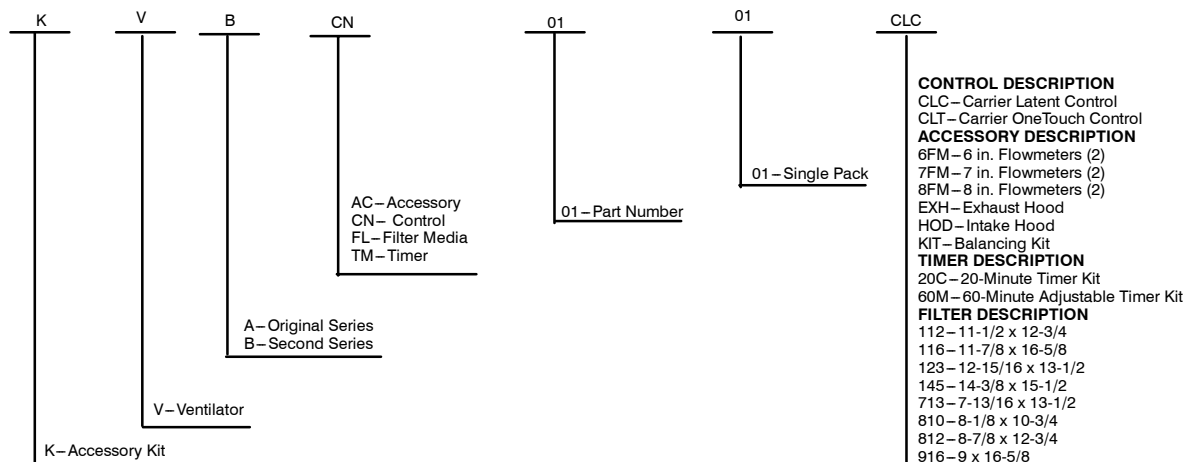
K V B CN 01 01 CLC

CONTROL DESCRIPTION
CLC – Carrier Latent Control
CLT – Carrier OneTouch Control
ACCESSORY DESCRIPTION
6FM – 6 in. Flowmeters (2)
7FM – 7 in. Flowmeters (2)
8FM – 8 in. Flowmeters (2)
EXH – Exhaust Hood
HOD – Intake Hood
KIT – Balancing Kit
TIMER DESCRIPTION
20C – 20-Minute Timer Kit
60M – 60-Minute Adjustable Timer Kit
FILTER DESCRIPTION
112 – 11-1/2 x 12-3/4
116 – 11-7/8 x 16-5/8
123 – 12-15/16 x 13-1/2
145 – 14-3/8 x 15-1/2
713 – 7-13/16 x 13-1/2
810 – 8-1/8 x 10-3/4
812 – 8-7/8 x 12-3/4
916 – 9 x 16-5/8

01 – Single Pack

01 – Part Number

AC – Accessory
CN – Control
FL – Filter Media
TM – Timer

A – Original Series
B – Second Series

V – Ventilator

K – Accessory Kit